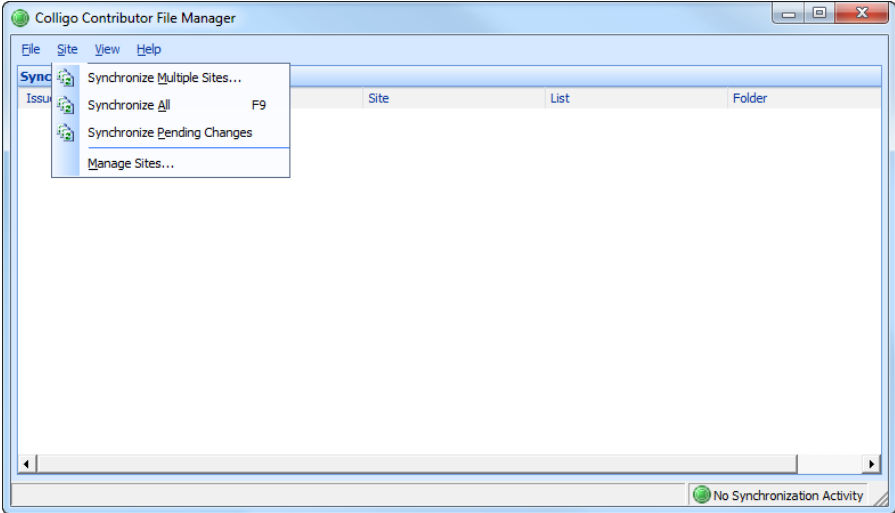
Colligo Contributor File Manager

File Site View Help

Sync
Issue

Synchronize Multiple Sites...
Synchronize All F9
Synchronize Pending Changes
Manage Sites...

Site | List | Folder

No Synchronization Activity